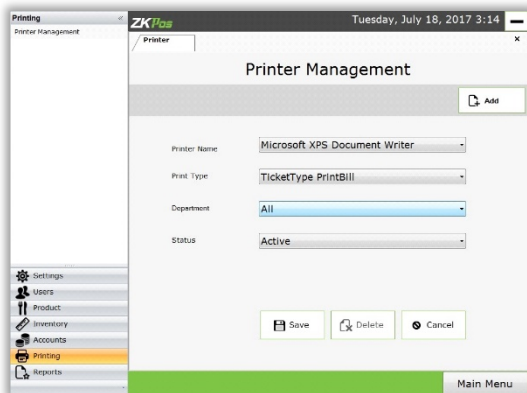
Printing
Printer Management
ZKPos
Tuesday, July 18, 2017 3:14
Printer
Printer Management
Add
Printer Name
Microsoft XPS Document Writer
Print Type
TicketType PrintBill
Department
All
Status
Active
Settings
Users
Product
Inventory
Accounts
Printing
Reports
Save
Delete
Cancel
Main Menu